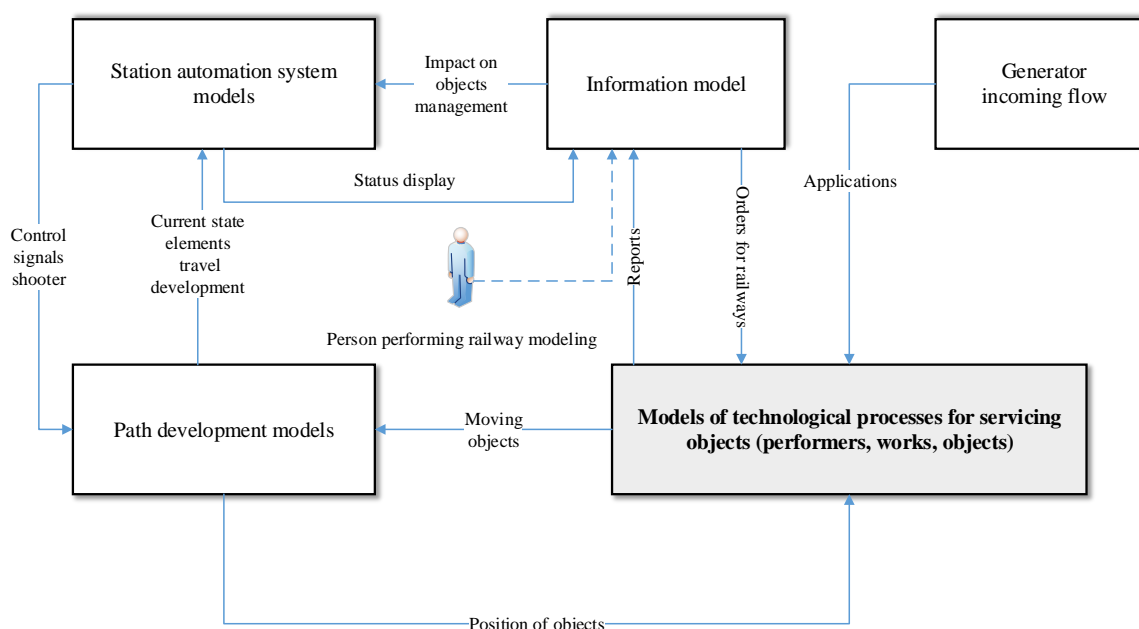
Station automation system models

Impact on objects management

Information model

Generator incoming flow

Status display

Applications

Control signals shooter

Current state elements travel development

Reports

Orders for railways

Person performing railway modeling

Path development models

Moving objects

**Models of technological processes for servicing objects (performers, works, objects)**

Position of objects